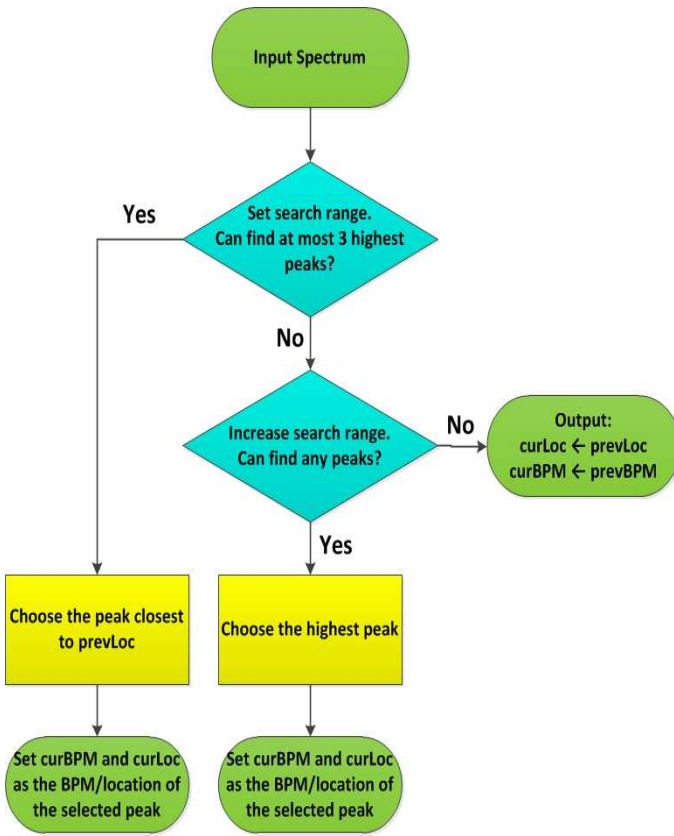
Input Spectrum

Set search range. Can find at most 3 highest peaks?

Yes

No

Increase search range. Can find any peaks?

No

Output:
curLoc ← prevLoc
curBPM ← prevBPM

Yes

Choose the peak closest to prevLoc

Choose the highest peak

Set curBPM and curLoc as the BPM/location of the selected peak

Set curBPM and curLoc as the BPM/location of the selected peak